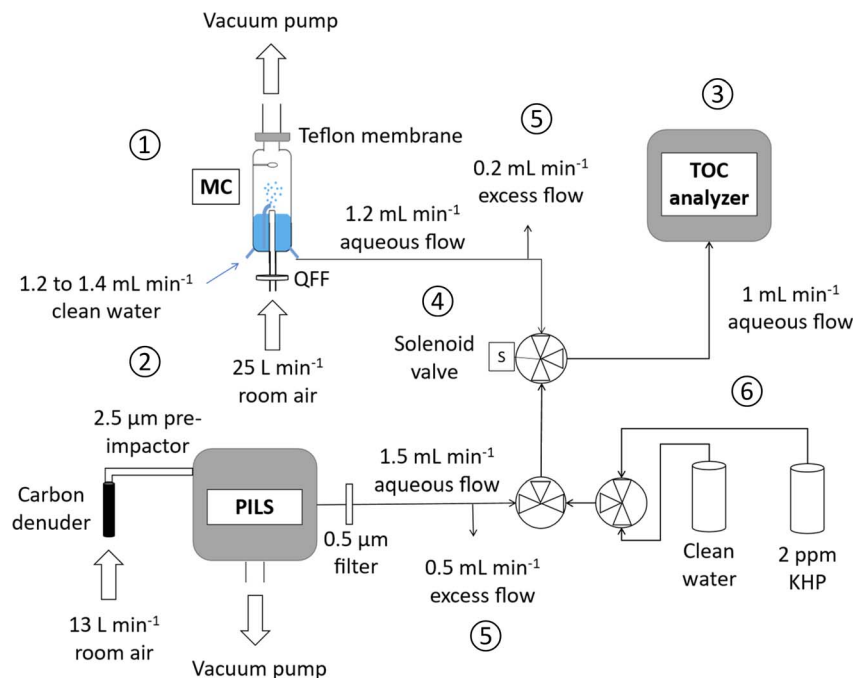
Vacuum pump

①

Teflon membrane

MC

⑤

0.2 mL min$^{-1}$ excess flow

③

TOC analyzer

1.2 mL min$^{-1}$ aqueous flow

1.2 to 1.4 mL min$^{-1}$ clean water

QFF

④

1 mL min$^{-1}$ aqueous flow

②

25 L min$^{-1}$ room air

Solenoid valve

S

⑥

2.5 µm pre-impactor

Carbon denuder

PILS

1.5 mL min$^{-1}$ aqueous flow

0.5 µm filter

0.5 mL min$^{-1}$ excess flow

Clean water

2 ppm KHP

13 L min$^{-1}$ room air

⑤

Vacuum pump